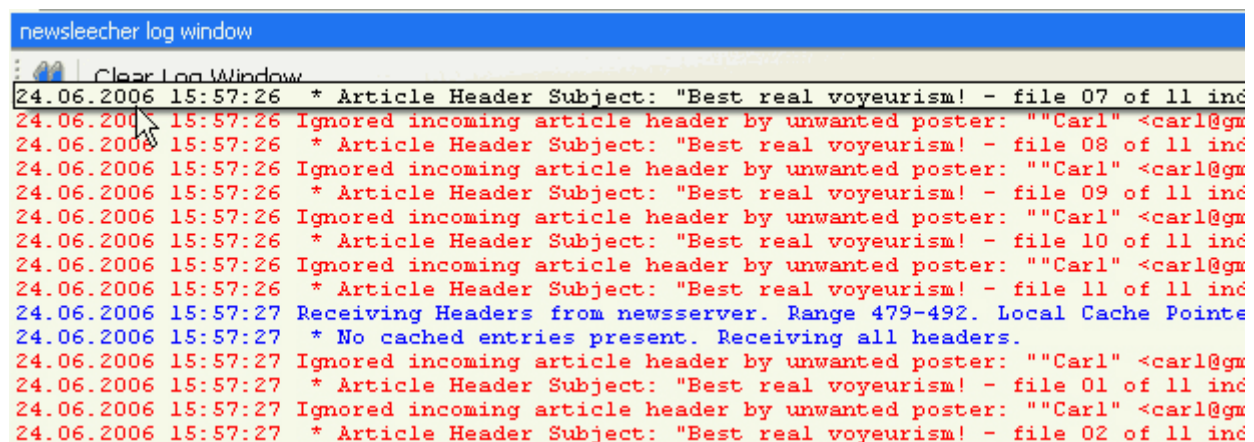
newsleecher log window

Clear Log Window

24.06.2006 15:57:26 * Article Header Subject: "Best real voyeurism! - file 07 of 11 inc
24.06.2006 15:57:26 Ignored incoming article header by unwanted poster: ""Carl" <carl@gm
24.06.2006 15:57:26 * Article Header Subject: "Best real voyeurism! - file 08 of 11 inc
24.06.2006 15:57:26 Ignored incoming article header by unwanted poster: ""Carl" <carl@gm
24.06.2006 15:57:26 * Article Header Subject: "Best real voyeurism! - file 09 of 11 inc
24.06.2006 15:57:26 Ignored incoming article header by unwanted poster: ""Carl" <carl@gm
24.06.2006 15:57:26 * Article Header Subject: "Best real voyeurism! - file 10 of 11 inc
24.06.2006 15:57:26 Ignored incoming article header by unwanted poster: ""Carl" <carl@gm
24.06.2006 15:57:26 * Article Header Subject: "Best real voyeurism! - file 11 of 11 inc
24.06.2006 15:57:27 Receiving Headers from newsserver. Range 479-492. Local Cache Pointe
24.06.2006 15:57:27 * No cached entries present. Receiving all headers.
24.06.2006 15:57:27 Ignored incoming article header by unwanted poster: ""Carl" <carl@gm
24.06.2006 15:57:27 * Article Header Subject: "Best real voyeurism! - file 01 of 11 inc
24.06.2006 15:57:27 Ignored incoming article header by unwanted poster: ""Carl" <carl@gm
24.06.2006 15:57:27 * Article Header Subject: "Best real voyeurism! - file 02 of 11 inc